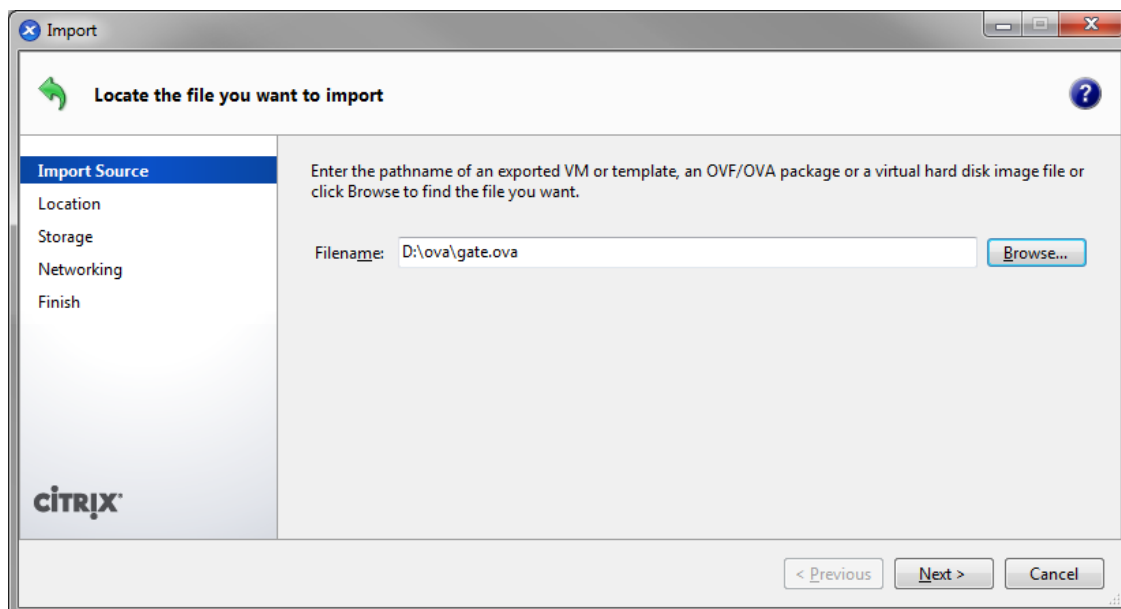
Import

Locate the file you want to import

Import Source
Location
Storage
Networking
Finish

CITRIX

Enter the pathname of an exported VM or template, an OVF/OVA package or a virtual hard disk image file or click Browse to find the file you want.

Filename: D:\ova\gate.ova

Browse...

< Previous
Next >
Cancel